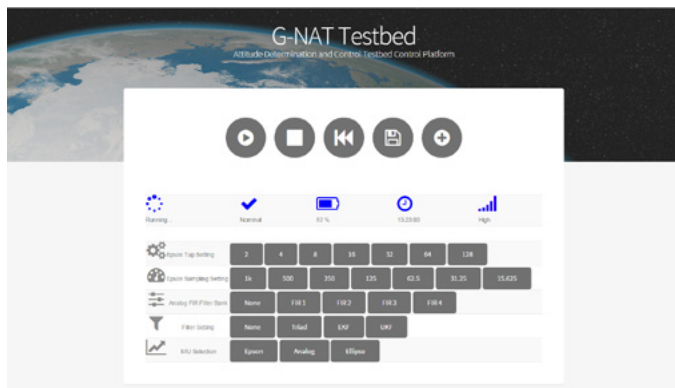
G-NAT Testbed
Attitude Determination and Control Testbed Control Platform

Running...
Nominal
93 %
13:23:00
High

Epson Tap Setting
2
4
8
16
32
64
128

Epson Sampling Setting
1k
500
250
125
62.5
31.25
15.625

Analog FIR Filter Bank
None
FIR 1
FIR 2
FIR 3
FIR 4

Filter Setting
None
Triad
EKF
UKF

IMU Selection
Epson
Analog
Ellipse